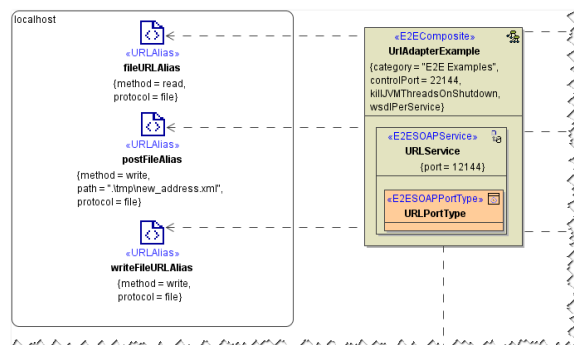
localhost

«URLAlias»
fileURLAlias
{method = read,
protocol = file}

«URLAlias»
postFileAlias
{method = write,
path = ".\tmp\new_address.xml",
protocol = file}

«URLAlias»
writeFileURLAlias
{method = write,
protocol = file}

«E2EComposite»
UrlAdapterExample
{category = "E2E Examples",
controlPort = 22144,
killJVMThreadsOnShutdown,
wsdlPerService}

«E2ESOAPService»
URLService
{port = 12144}

«E2ESOAPPortType»
URLPortType